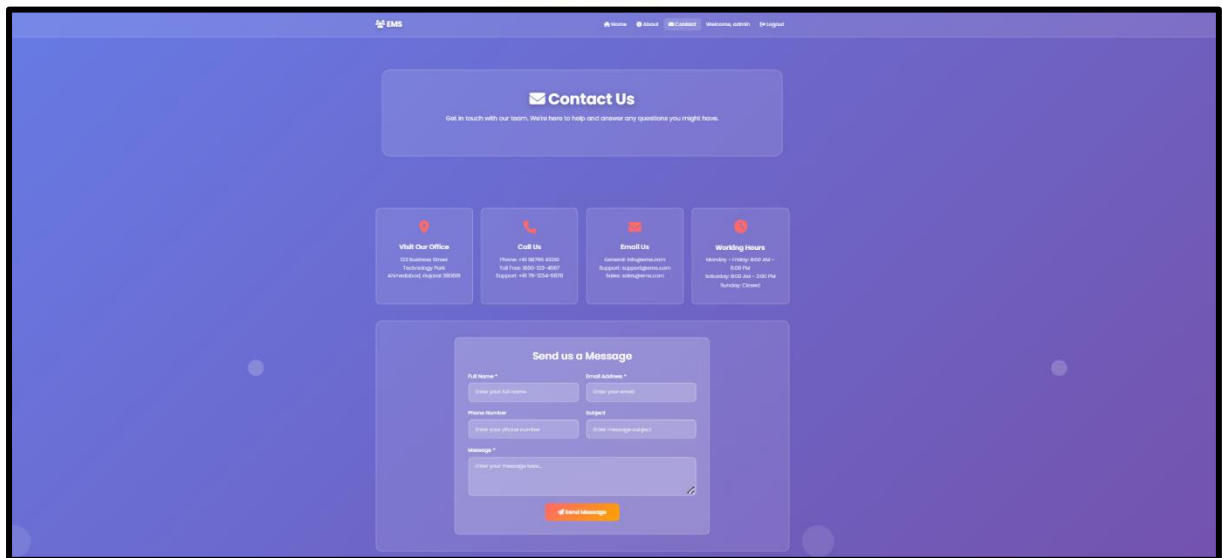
EMS

Home About Contact Welcome, admin Logout

Contact Us

Get in touch with our team. We're here to help and answer any questions you might have.

Visit Our Office

123 Business Street
Technology Park
Ahmedabad, Gujarat 380001

Call Us

Phone: +91 98765 43210
Toll Free: 1800-123-4567
Support: +91 79-1234-5678

Email Us

General: info@ems.com
Support: support@ems.com
Sales: sales@ems.com

Working Hours

Monday - Friday: 9:00 AM - 6:00 PM
Saturday: 9:00 AM - 2:00 PM
Sunday: Closed

Send us a Message

Full Name *

Enter your full name

Email Address *

Enter your email

Phone Number

Enter your phone number

Subject

Enter message subject

Message *

Enter your message here...

Send Message